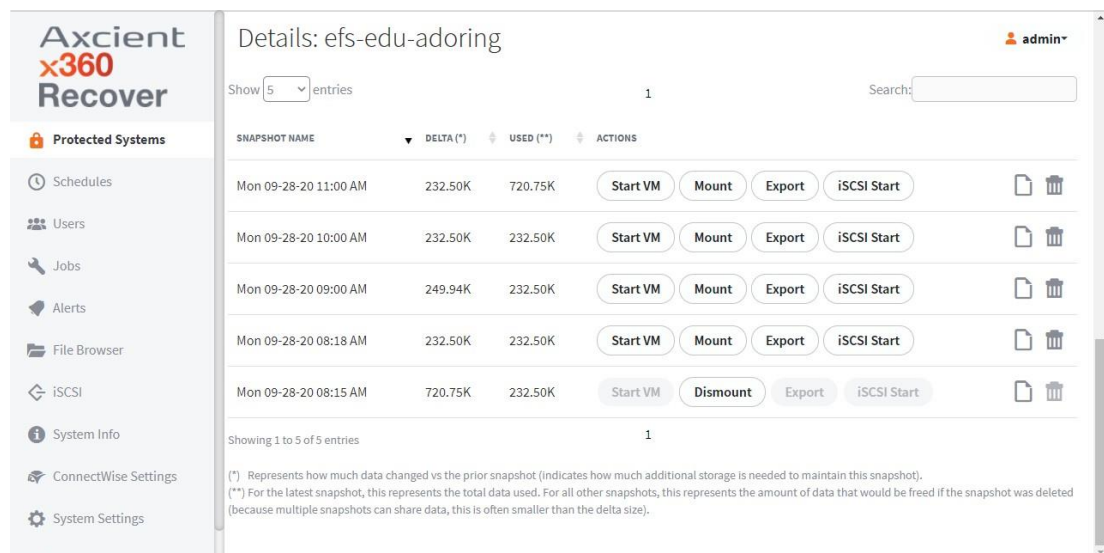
Axcient x360 Recover

Protected Systems
Schedules
Users
Jobs
Alerts
File Browser
iSCSI
System Info
ConnectWise Settings
System Settings

Details: efs-edu-adoring

admin

Show 5 entries

1

Search:

| SNAPSHOT NAME | DELTA (*) | USED (**) | ACTIONS |
|---|---|---|---|
| Mon 09-28-20 11:00 AM | 232.50K | 720.75K | Start VM Mount Export iSCSI Start |
| Mon 09-28-20 10:00 AM | 232.50K | 232.50K | Start VM Mount Export iSCSI Start |
| Mon 09-28-20 09:00 AM | 249.94K | 232.50K | Start VM Mount Export iSCSI Start |
| Mon 09-28-20 08:18 AM | 232.50K | 232.50K | Start VM Mount Export iSCSI Start |
| Mon 09-28-20 08:15 AM | 720.75K | 232.50K | Start VM Dismount Export iSCSI Start |

Showing 1 to 5 of 5 entries

1

(*) Represents how much data changed vs the prior snapshot (indicates how much additional storage is needed to maintain this snapshot).
(**) For the latest snapshot, this represents the total data used. For all other snapshots, this represents the amount of data that would be freed if the snapshot was deleted (because multiple snapshots can share data, this is often smaller than the delta size).